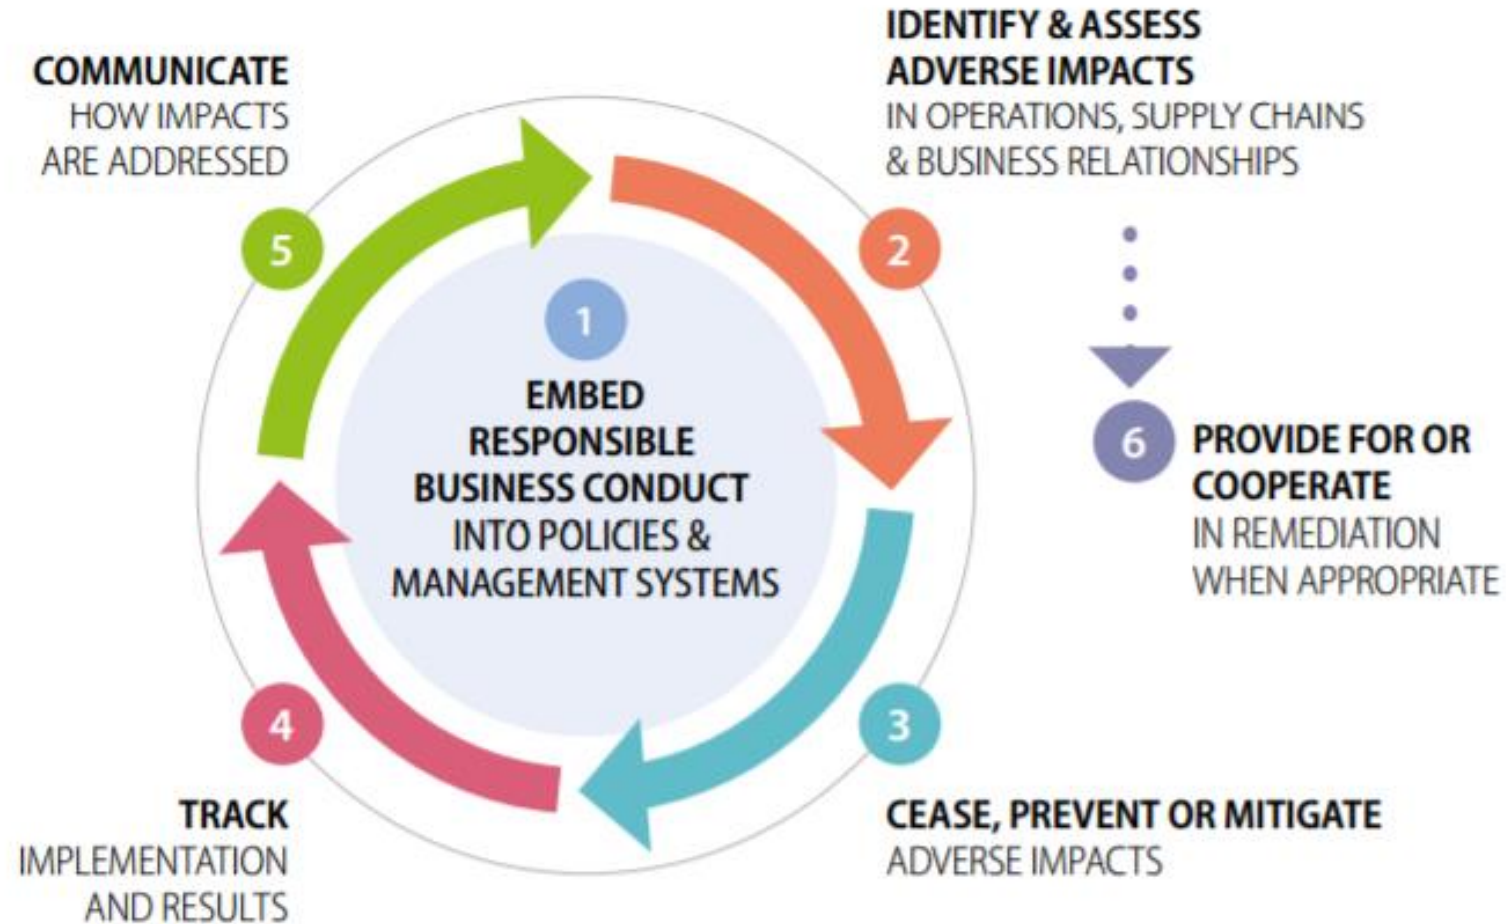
COMMUNICATE
HOW IMPACTS ARE ADDRESSED

IDENTIFY & ASSESS ADVERSE IMPACTS
IN OPERATIONS, SUPPLY CHAINS & BUSINESS RELATIONSHIPS

5

2

1

EMBED RESPONSIBLE BUSINESS CONDUCT
INTO POLICIES & MANAGEMENT SYSTEMS

6

PROVIDE FOR OR COOPERATE
IN REMEDIATION WHEN APPROPRIATE

4

3

TRACK
IMPLEMENTATION AND RESULTS

CEASE, PREVENT OR MITIGATE
ADVERSE IMPACTS